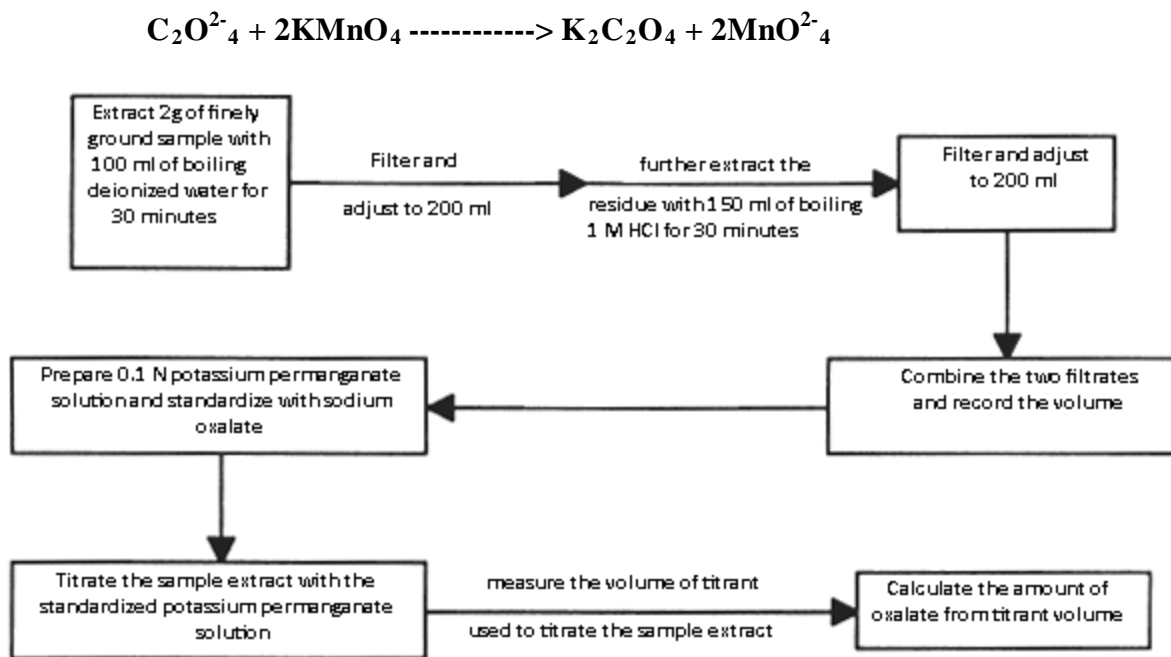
$C_2O^{2-}{}_4 + 2KMnO_4$ ------------> $K_2C_2O_4 + 2MnO^{2-}{}_4$

Extract 2g of finely ground sample with 100 ml of boiling deionized water for 30 minutes

Filter and

adjust to 200 ml

further extract the

residue with 150 ml of boiling 1 M HCl for 30 minutes

Filter and adjust to 200 ml

Combine the two filtrates and record the volume

Prepare 0.1 N potassium permanganate solution and standardize with sodium oxalate

Titrate the sample extract with the standardized potassium permanganate solution

measure the volume of titrant

used to titrate the sample extract

Calculate the amount of oxalate from titrant volume